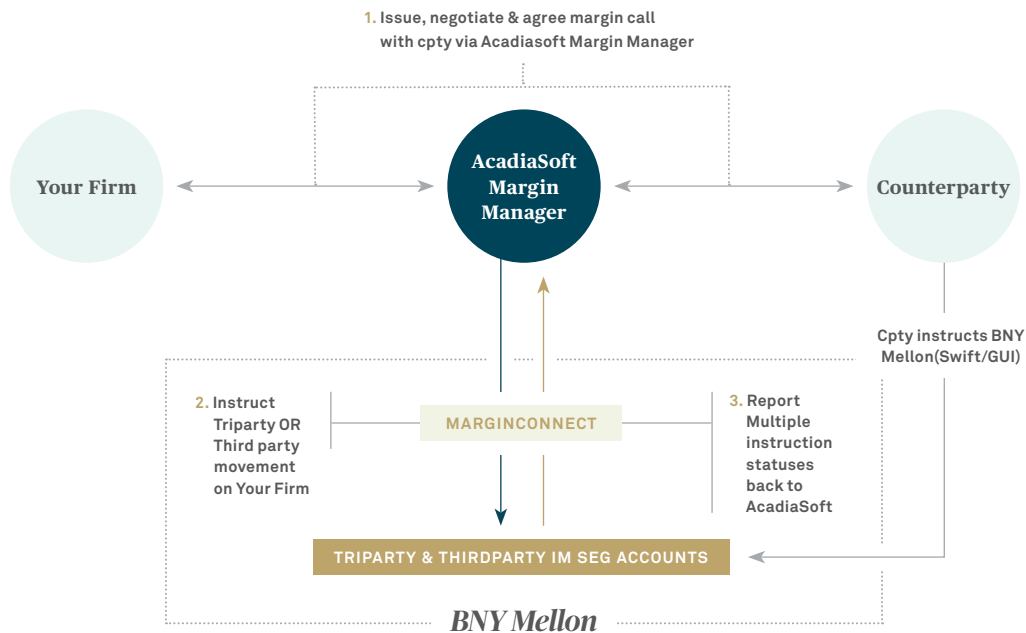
1. Issue, negotiate & agree margin call with cpty via Acadiasoft Margin Manager

Your Firm

AcadiaSoft Margin Manager

Counterparty

Cpty instructs BNY Mellon(Swift/GUI)

2. Instruct Triparty OR Third party movement on Your Firm

MARGINCONNECT

3. Report Multiple instruction statuses back to AcadiaSoft

TRIPARTY & THIRDPARTY IM SEG ACCOUNTS

BNY Mellon